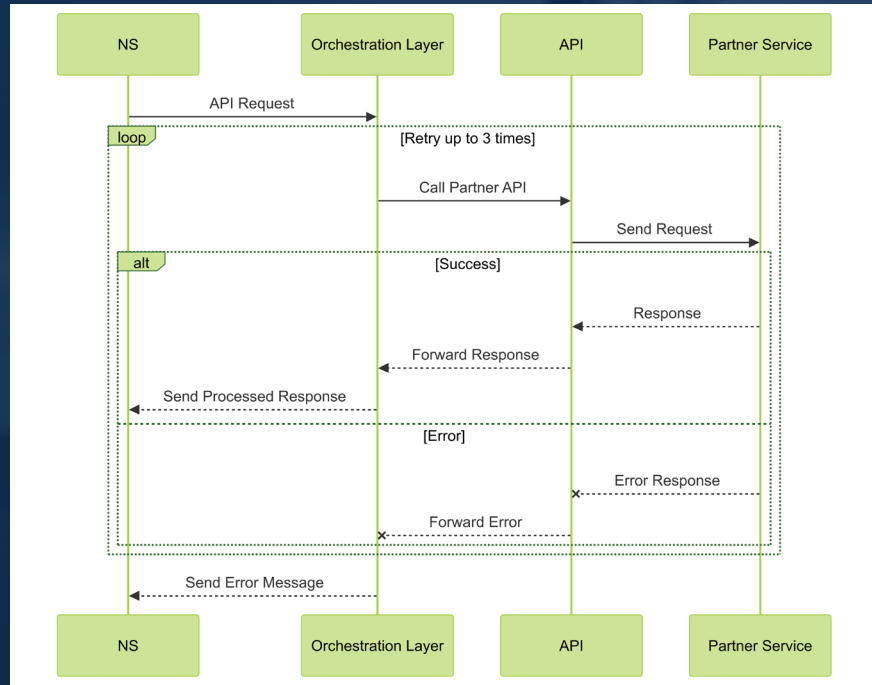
NS
Orchestration Layer
API
Partner Service

API Request

loop
[Retry up to 3 times]

Call Partner API

Send Request

alt
[Success]

Response

Forward Response

Send Processed Response

[Error]

Error Response

Forward Error

Send Error Message

NS
Orchestration Layer
API
Partner Service